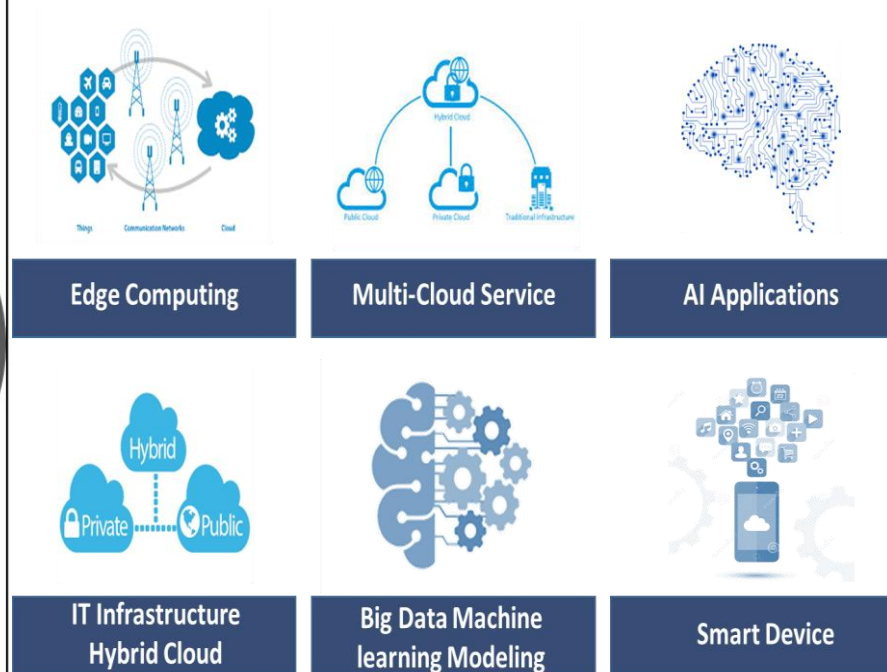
Things
Communication Networks
Cloud

Edge Computing

Hybrid Cloud
Public Cloud
Private Cloud
Traditional Infrastructure

Multi-Cloud Service

AI Applications

Hybrid
Private
Public

IT Infrastructure Hybrid Cloud

Big Data Machine learning Modeling

Smart Device